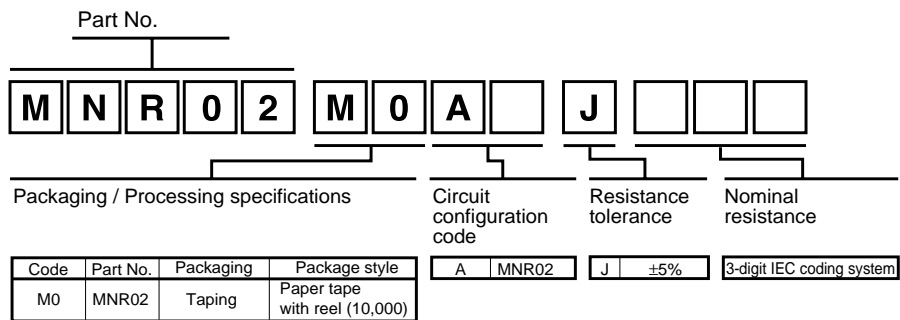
Part No.

M N R 0 2 M 0 A J

Packaging / Processing specifications

Circuit configuration code

Resistance tolerance

Nominal resistance

| Code | Part No. | Packaging | Package style |
|---|---|---|---|
| M0 | MNR02 | Taping | Paper tape with reel (10,000) |

| A | MNR02 |
|---|---|

| J | ±5% |
|---|---|

3-digit IEC coding system